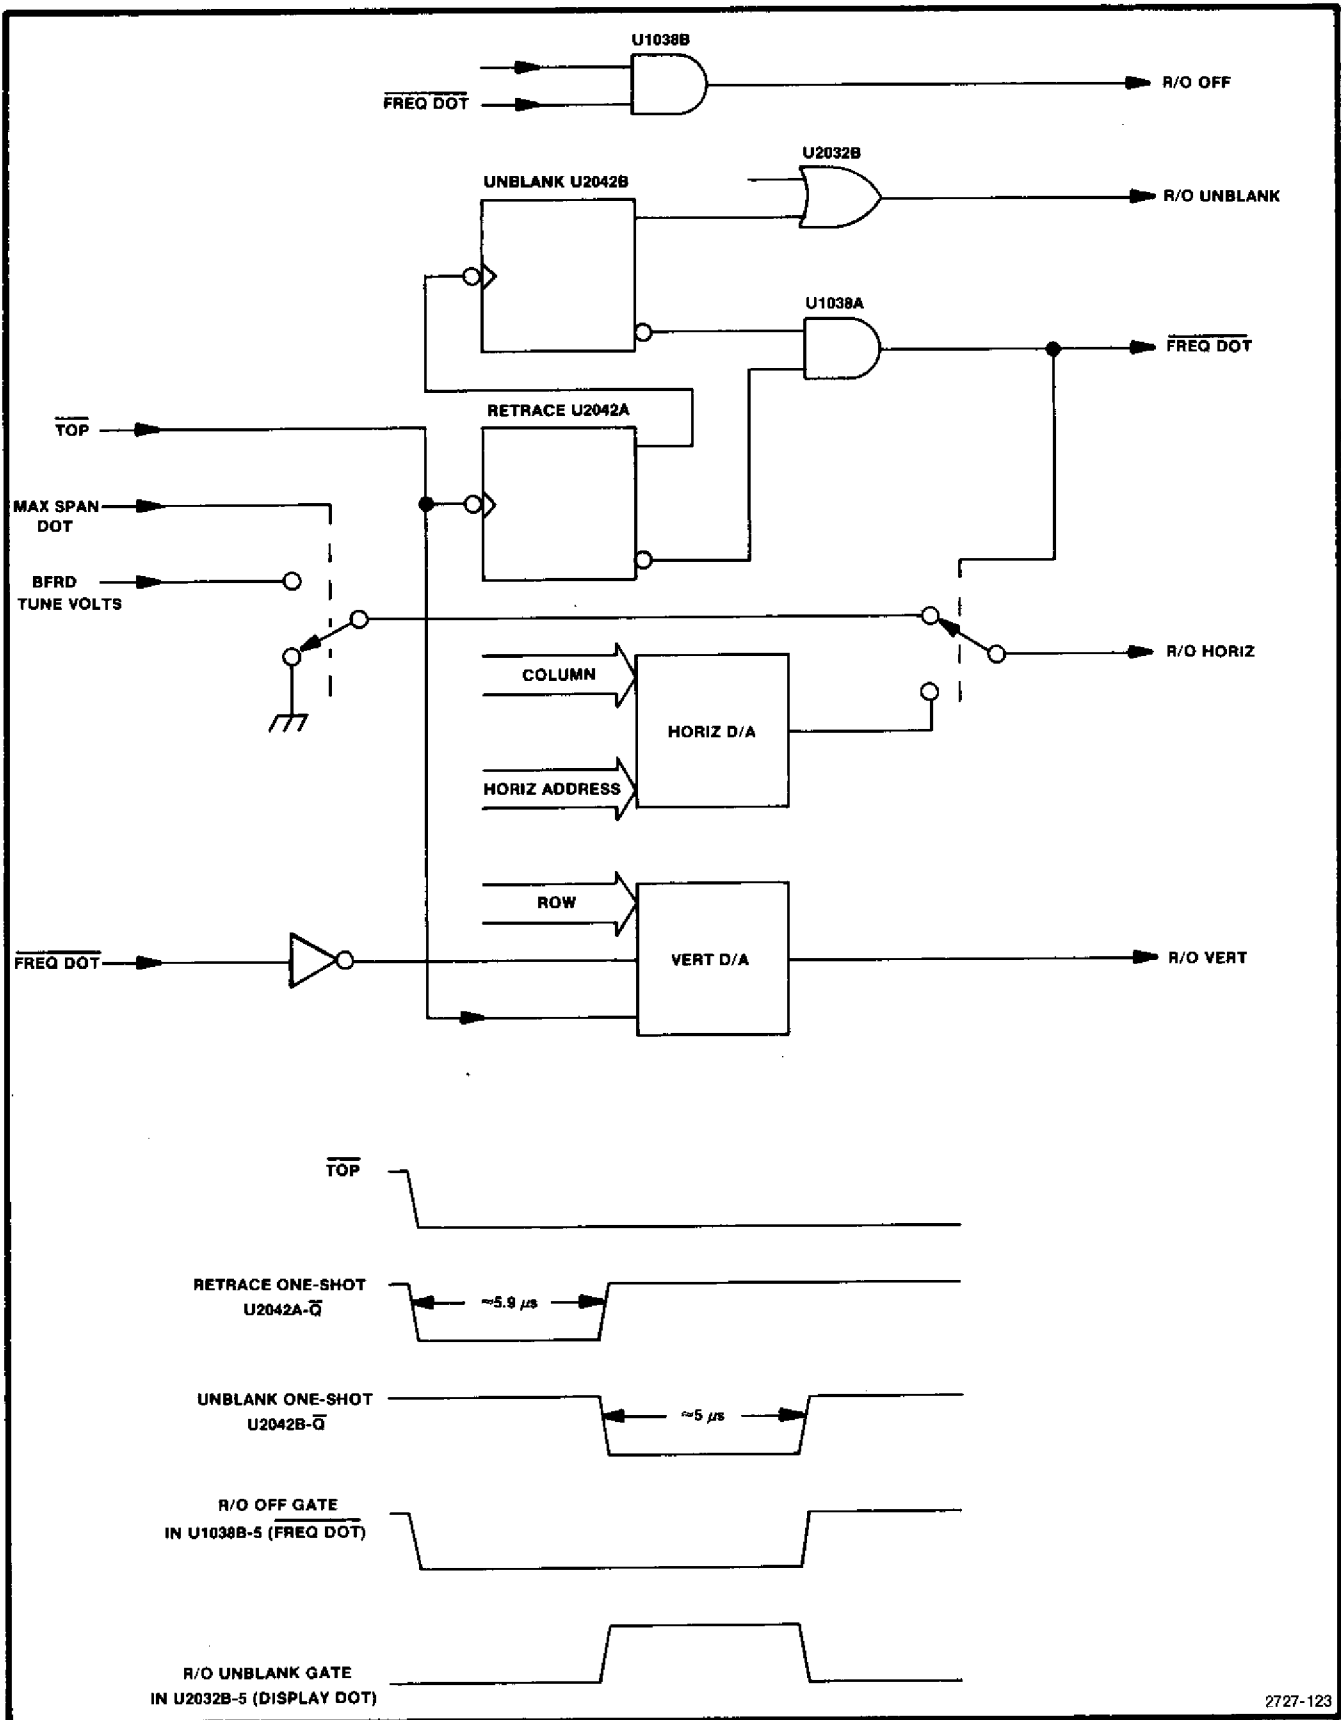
U1038B

$\overline{\text{FREQ DOT}}$

R/O OFF

U2032B

UNBLANK U2042B

R/O UNBLANK

U1038A

$\overline{\text{FREQ DOT}}$

RETRACE U2042A

$\overline{\text{TOP}}$

MAX SPAN DOT

BFRD TUNE VOLTS

R/O HORIZ

COLUMN

HORIZ D/A

HORIZ ADDRESS

ROW

$\overline{\text{FREQ DOT}}$

VERT D/A

R/O VERT

$\overline{\text{TOP}}$

RETRACE ONE-SHOT U2042A-$\overline{\text{Q}}$

≈5.9 μs

UNBLANK ONE-SHOT U2042B-$\overline{\text{Q}}$

≈5 μs

R/O OFF GATE IN U1038B-5 ($\overline{\text{FREQ DOT}}$)

R/O UNBLANK GATE IN U2032B-5 (DISPLAY DOT)

2727-123